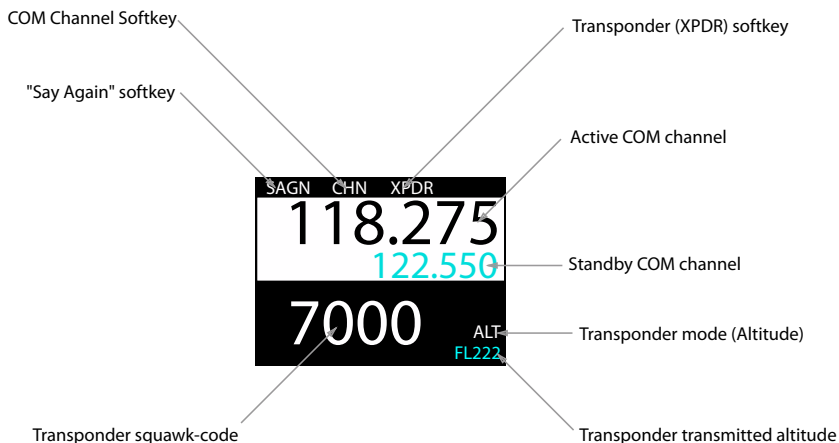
COM Channel Softkey

Transponder (XPDR) softkey

"Say Again" softkey

Active COM channel

SAGN CHN XPDR

118.275

122.550

Standby COM channel

7000

ALT

Transponder mode (Altitude)

FL222

Transponder squawk-code

Transponder transmitted altitude